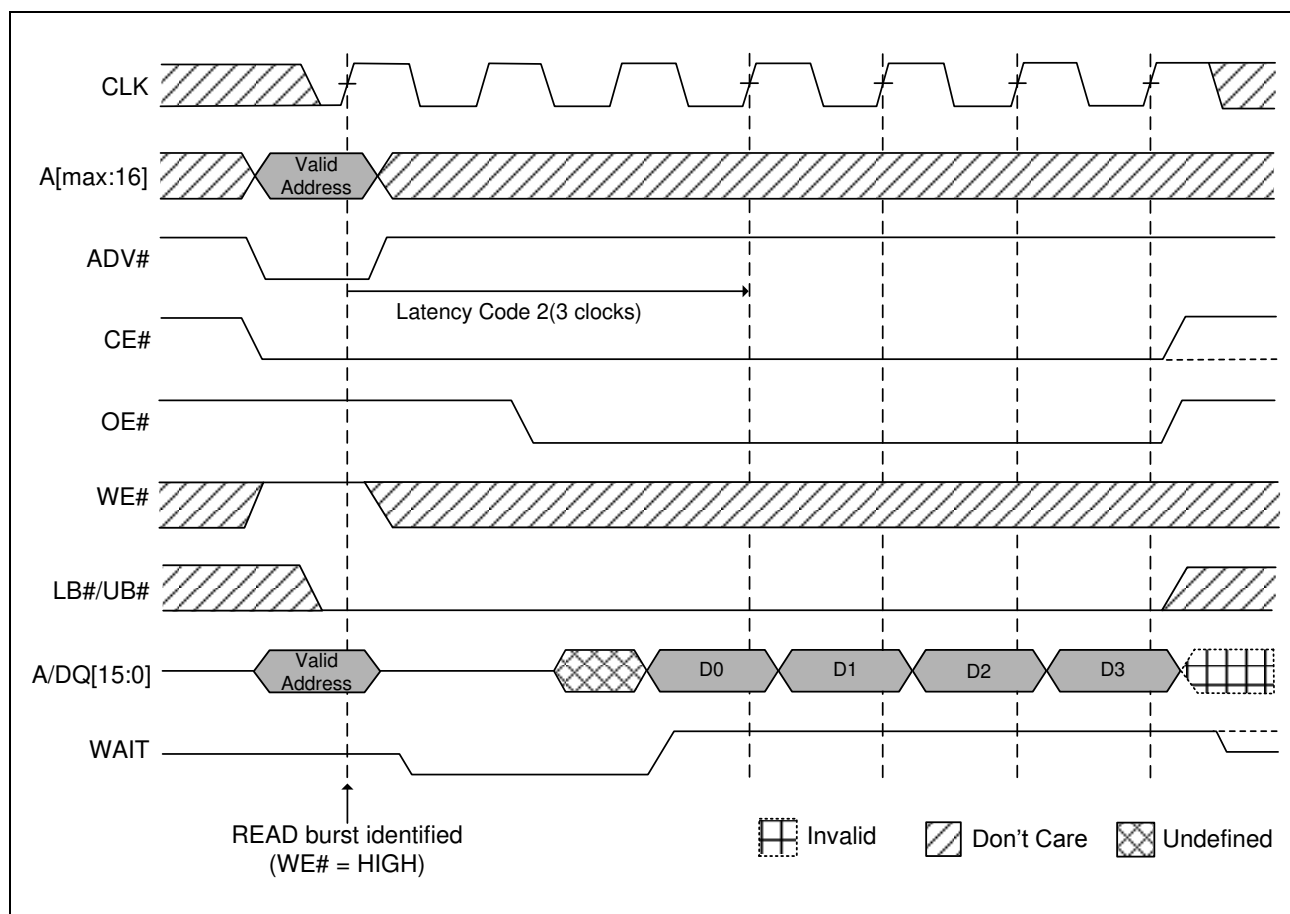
CLK

A[max:16]

Valid Address

ADV#

Latency Code 2(3 clocks)

CE#

OE#

WE#

LB#/UB#

A/DQ[15:0]

Valid Address

D0

D1

D2

D3

WAIT

READ burst identified (WE# = HIGH)

Invalid

Don't Care

Undefined